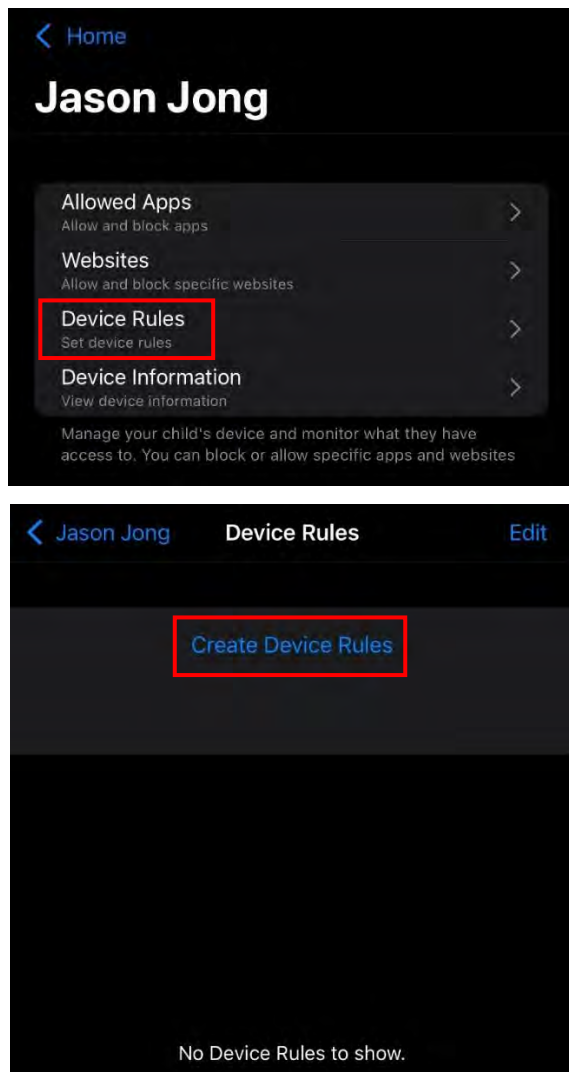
Home

Jason Jong

Allowed Apps
Allow and block apps

Websites
Allow and block specific websites

Device Rules
Set device rules

Device Information
View device information

Manage your child's device and monitor what they have access to. You can block or allow specific apps and websites

Jason Jong

Device Rules

Edit

Create Device Rules

No Device Rules to show.